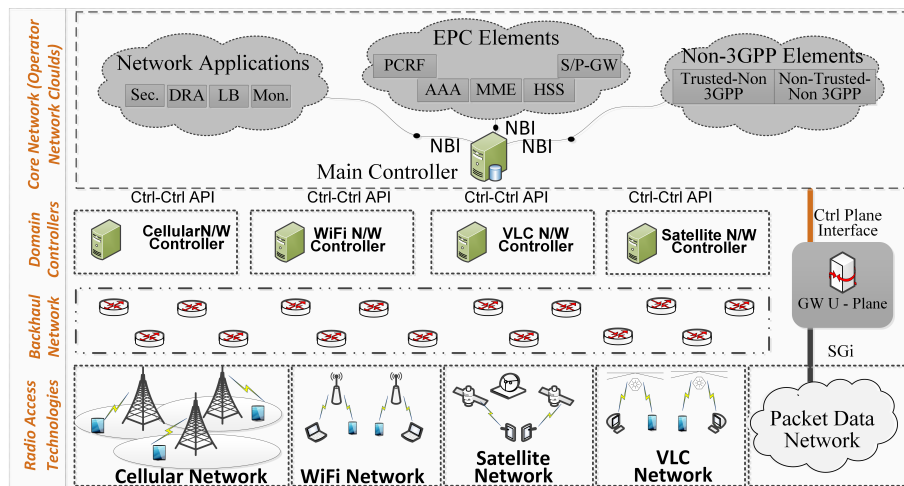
Core Network (Operator Network Clouds)

Network Applications
Sec. DRA LB Mon.

EPC Elements
PCRF S/P-GW
AAA MME HSS

Non-3GPP Elements
Trusted-Non 3GPP Non-Trusted-Non 3GPP

NBI NBI NBI
Main Controller

Domain Controllers
Ctrl-Ctrl API Ctrl-Ctrl API Ctrl-Ctrl API Ctrl-Ctrl API
CellularN/W Controller
WiFi N/W Controller
VLC N/W Controller
Satellite N/W Controller

Ctrl Plane Interface

Backhaul Network

GW U - Plane

SGi

Radio Access Technologies
Cellular Network
WiFi Network
Satellite Network
VLC Network
Packet Data Network